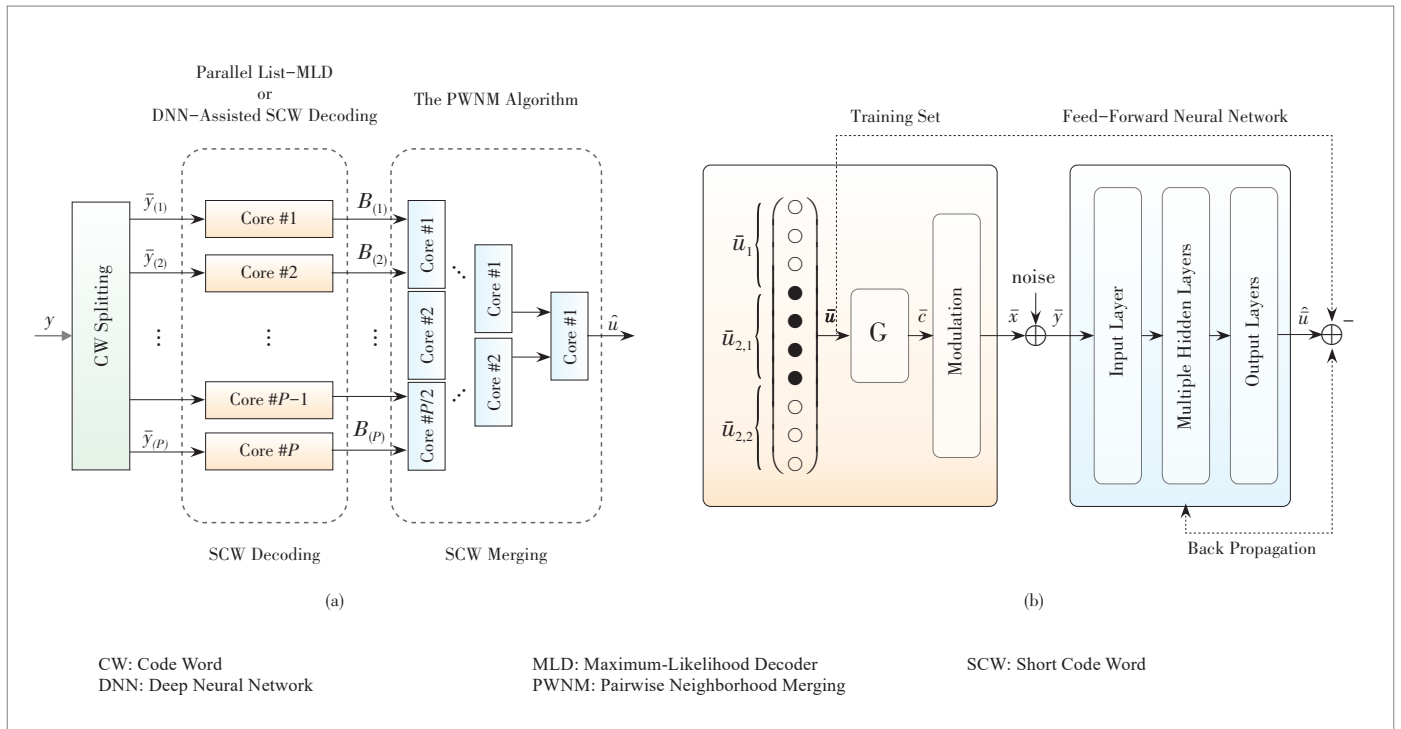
Parallel List-MLD
or
DNN-Assisted SCW Decoding

The PWNM Algorithm

$y$

CW Splitting

$\bar{y}_{(1)}$

$\bar{y}_{(2)}$

⋮

$\bar{y}_{(P)}$

Core #1

Core #2

⋮

Core #$P$−1

Core #$P$

$B_{(1)}$

$B_{(2)}$

⋮

$B_{(P)}$

Core #1

Core #2

Core #$P$/2

Core #1

Core #2

Core #1

$\hat{u}$

SCW Decoding

SCW Merging

(a)

Training Set

Feed-Forward Neural Network

$\bar{u}_1$

$\bar{u}_{2,1}$

$\bar{u}_{2,2}$

$\bar{u}$

G

$\bar{c}$

Modulation

$\bar{x}$

noise

$\bar{y}$

Input Layer

Multiple Hidden Layers

Output Layers

$\hat{u}$

−

Back Propagation

(b)

CW: Code Word
DNN: Deep Neural Network

MLD: Maximum-Likelihood Decoder
PWNM: Pairwise Neighborhood Merging

SCW: Short Code Word